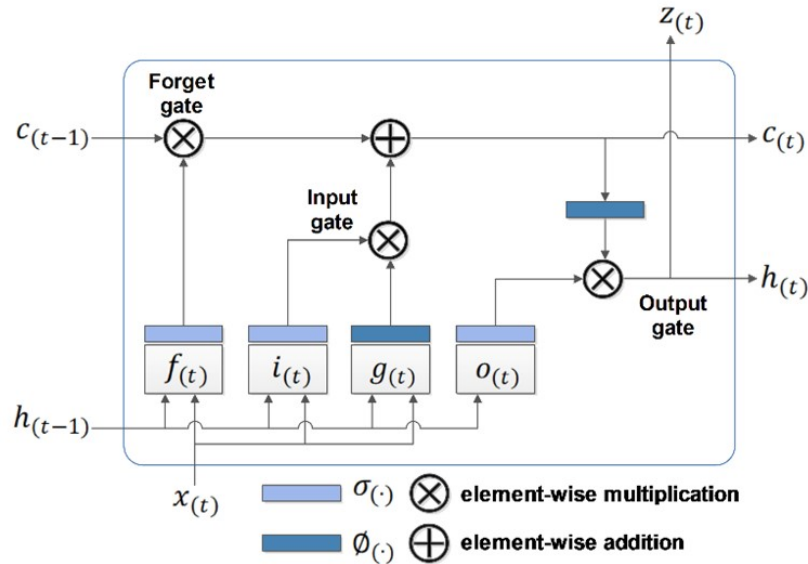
$z_{(t)}$

Forget gate

$c_{(t-1)}$

$c_{(t)}$

Input gate

$h_{(t)}$

Output gate

$f_{(t)}$

$i_{(t)}$

$g_{(t)}$

$o_{(t)}$

$h_{(t-1)}$

$x_{(t)}$

$\sigma_{(\cdot)}$ ⊗ element-wise multiplication

$\emptyset_{(\cdot)}$ ⊕ element-wise addition